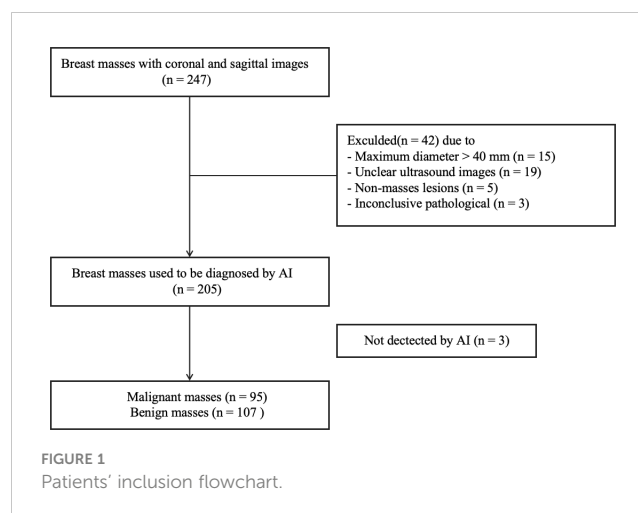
Breast masses with coronal and sagittal images
(n = 247)

Exculded(n = 42) due to
- Maximum diameter > 40 mm (n = 15)
- Unclear ultrasound images (n = 19)
- Non-masses lesions (n = 5)
- Inconclusive pathological (n = 3)

Breast masses used to be diagnosed by AI
(n = 205)

Not dectected by AI (n = 3)

Malignant masses (n = 95)
Benign masses (n = 107 )

FIGURE 1
Patients' inclusion flowchart.